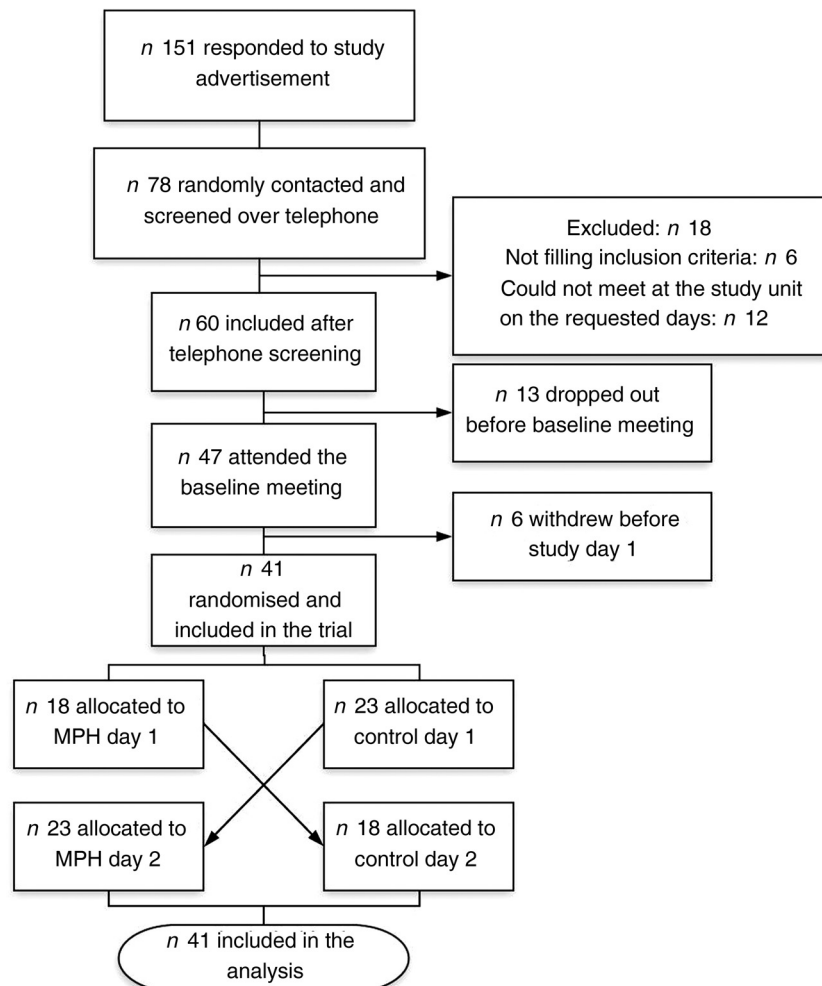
$n$ 151 responded to study advertisement

$n$ 78 randomly contacted and screened over telephone

Excluded: $n$ 18
Not filling inclusion criteria: $n$ 6
Could not meet at the study unit on the requested days: $n$ 12

$n$ 60 included after telephone screening

$n$ 13 dropped out before baseline meeting

$n$ 47 attended the baseline meeting

$n$ 6 withdrew before study day 1

$n$ 41 randomised and included in the trial

$n$ 18 allocated to MPH day 1

$n$ 23 allocated to control day 1

$n$ 23 allocated to MPH day 2

$n$ 18 allocated to control day 2

$n$ 41 included in the analysis